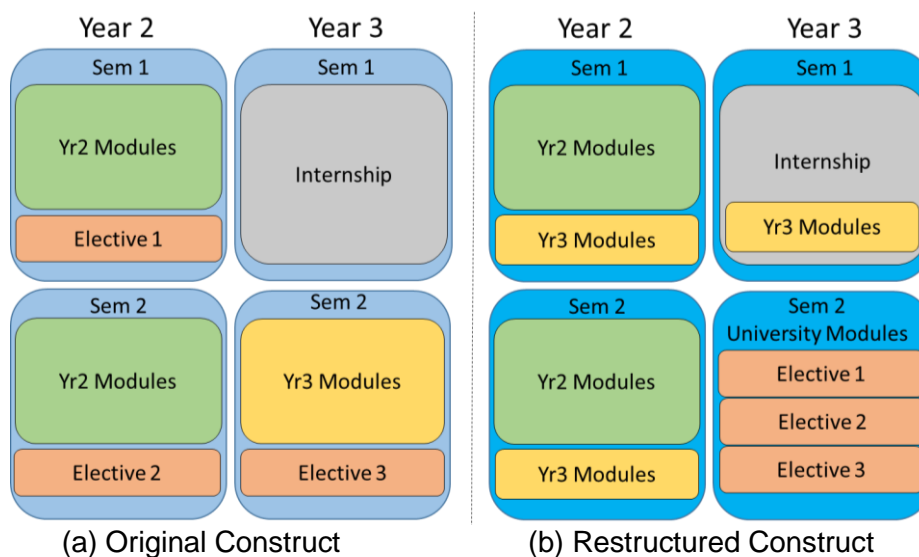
Year 2

Sem 1

Yr2 Modules

Elective 1

Sem 2

Yr2 Modules

Elective 2

Year 3

Sem 1

Internship

Sem 2

Yr3 Modules

Elective 3

(a) Original Construct

Year 2

Sem 1

Yr2 Modules

Yr3 Modules

Sem 2

Yr2 Modules

Yr3 Modules

Year 3

Sem 1

Internship

Yr3 Modules

Sem 2
University Modules

Elective 1

Elective 2

Elective 3

(b) Restructured Construct